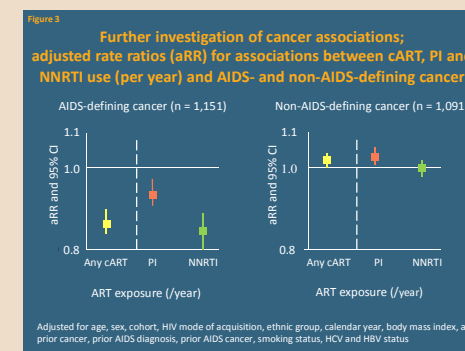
Figure 3

Further investigation of cancer associations; adjusted rate ratios (aRR) for associations between cART, PI and NNRTI use (per year) and AIDS- and non-AIDS-defining cancer

AIDS-defining cancer (n = 1,151)

1.1
1.0
0.8
aRR and 95% CI
Any cART PI NNRTI
ART exposure (/year)

Non-AIDS-defining cancer (n = 1,091

1.1
1.0
0.8
aRR and 95% CI
Any cART PI NNRTI
ART exposure (/year)

Adjusted for age, sex, cohort, HIV mode of acquisition, ethnic group, calendar year, body mass index, a prior cancer, prior AIDS diagnosis, prior AIDS cancer, smoking status, HCV and HBV status